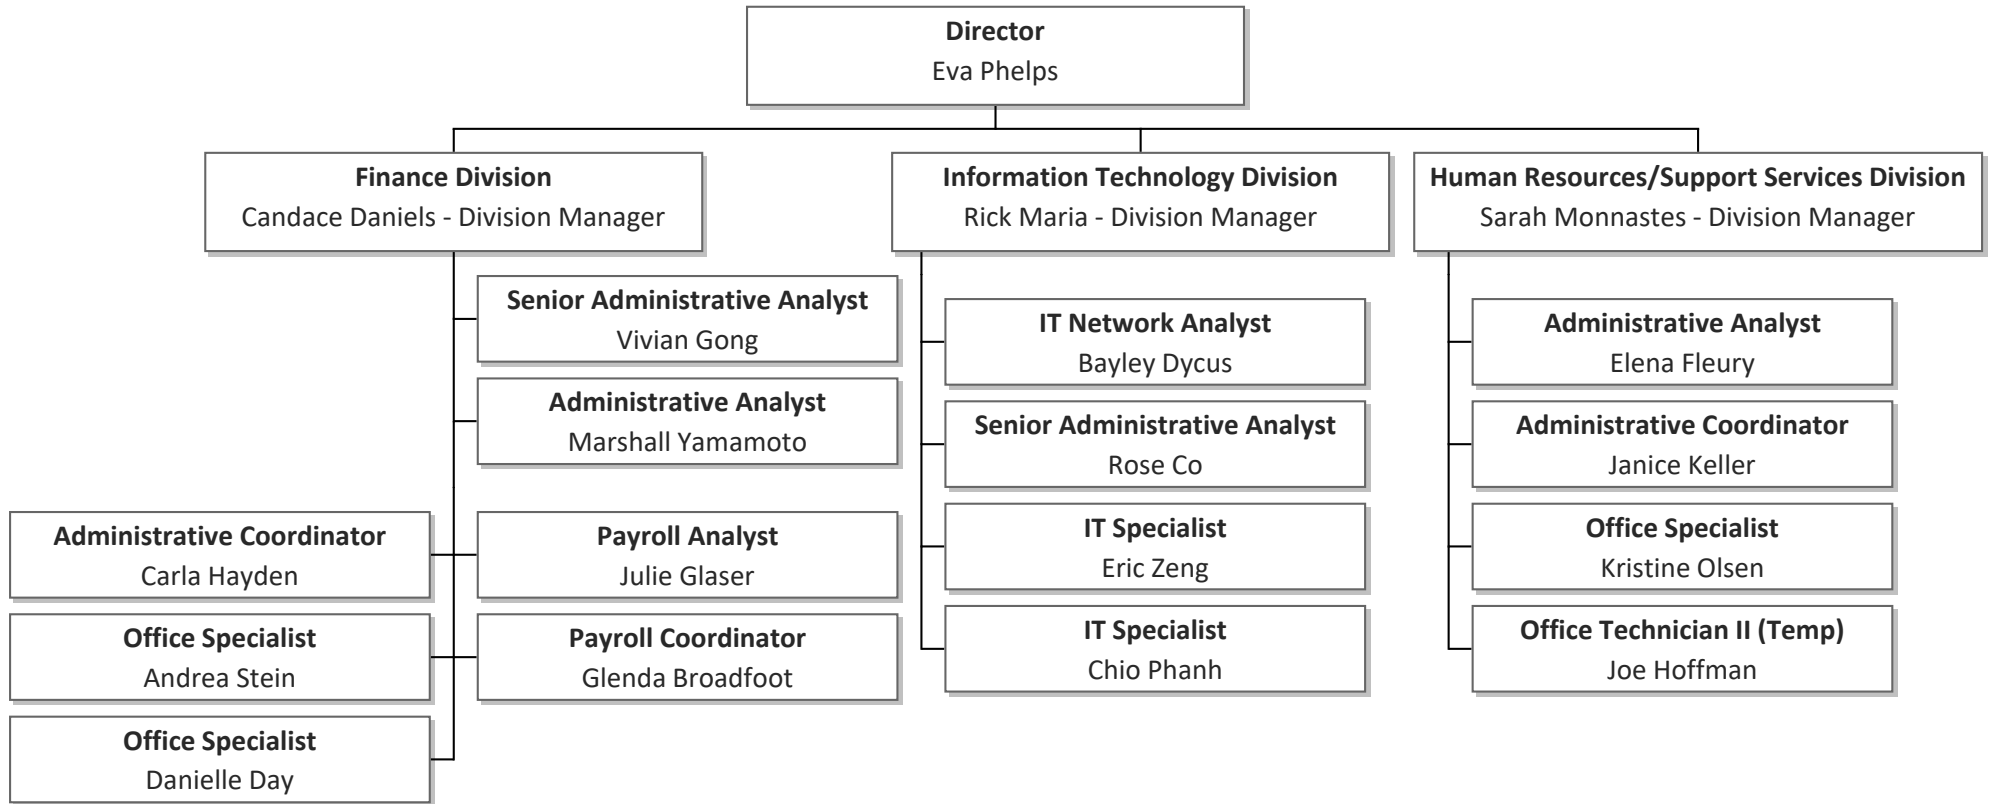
Director
Eva Phelps

Finance Division
Candace Daniels - Division Manager

Senior Administrative Analyst
Vivian Gong

Administrative Analyst
Marshall Yamamoto

Administrative Coordinator
Carla Hayden

Payroll Analyst
Julie Glaser

Office Specialist
Andrea Stein

Payroll Coordinator
Glenda Broadfoot

Office Specialist
Danielle Day

Information Technology Division
Rick Maria - Division Manager

IT Network Analyst
Bayley Dycus

Senior Administrative Analyst
Rose Co

IT Specialist
Eric Zeng

IT Specialist
Chio Phanh

Human Resources/Support Services Division
Sarah Monnastes - Division Manager

Administrative Analyst
Elena Fleury

Administrative Coordinator
Janice Keller

Office Specialist
Kristine Olsen

Office Technician II (Temp)
Joe Hoffman